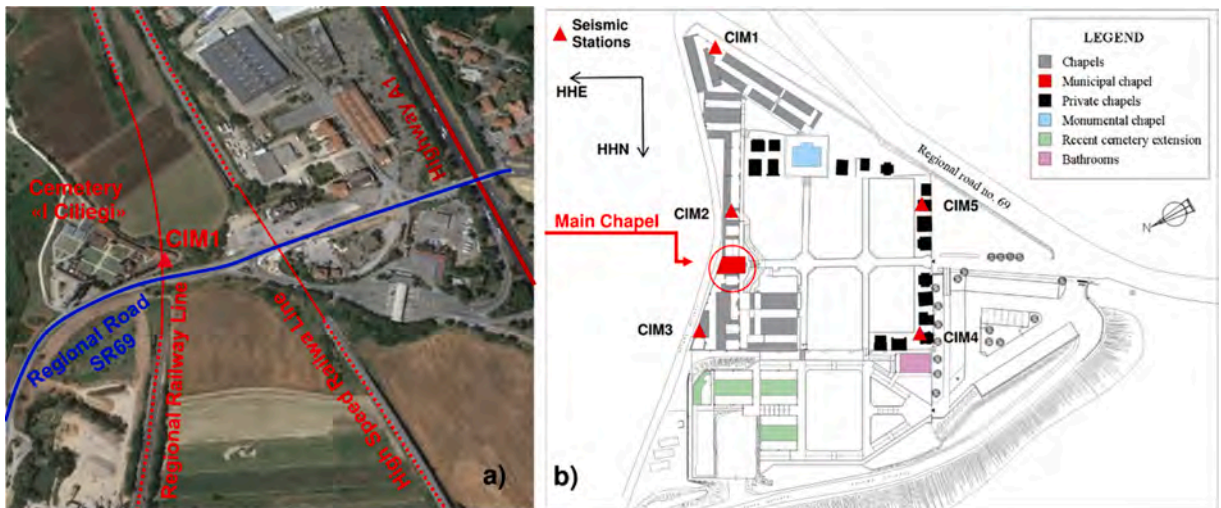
Cemetery «I Ciliegi»

CIM1

Highway A1

Regional Road SR69

Regional Railway Line

High Speed Railway Line

a)

Seismic Stations

CIM1

HHE

HHN

CIM2

Main Chapel

CIM5

CIM3

CIM4

Regional road no. 69

N

LEGEND

Chapels

Municipal chapel

Private chapels

Monumental chapel

Recent cemetery extension

Bathrooms

b)